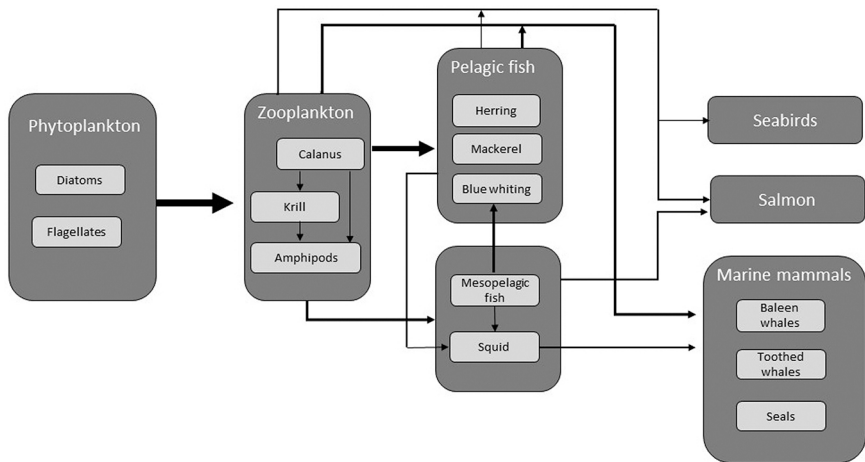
Phytoplankton

Diatoms

Flagellates

Zooplankton

Calanus

Krill

Amphipods

Pelagic fish

Herring

Mackerel

Blue whiting

Mesopelagic fish

Squid

Seabirds

Salmon

Marine mammals

Baleen whales

Toothed whales

Seals